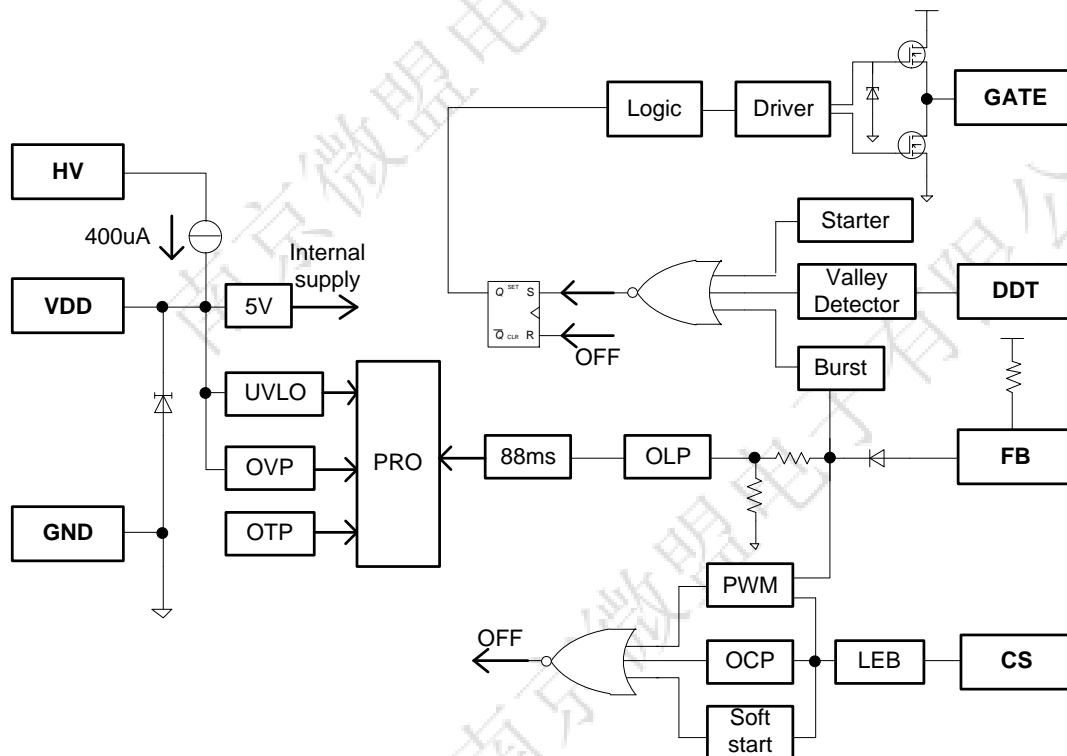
Logic
Driver
GATE
HV
400uA
Internal supply
Starter
VDD
5V
Q SET S
Valley Detector
DDT
$\overline{Q}$ CLR R
OFF
Burst
UVLO
PRO
88ms
OLP
FB
OVP
GND
OTP
PWM
OFF
OCP
LEB
CS
Soft start
南京微盟电子有限公司